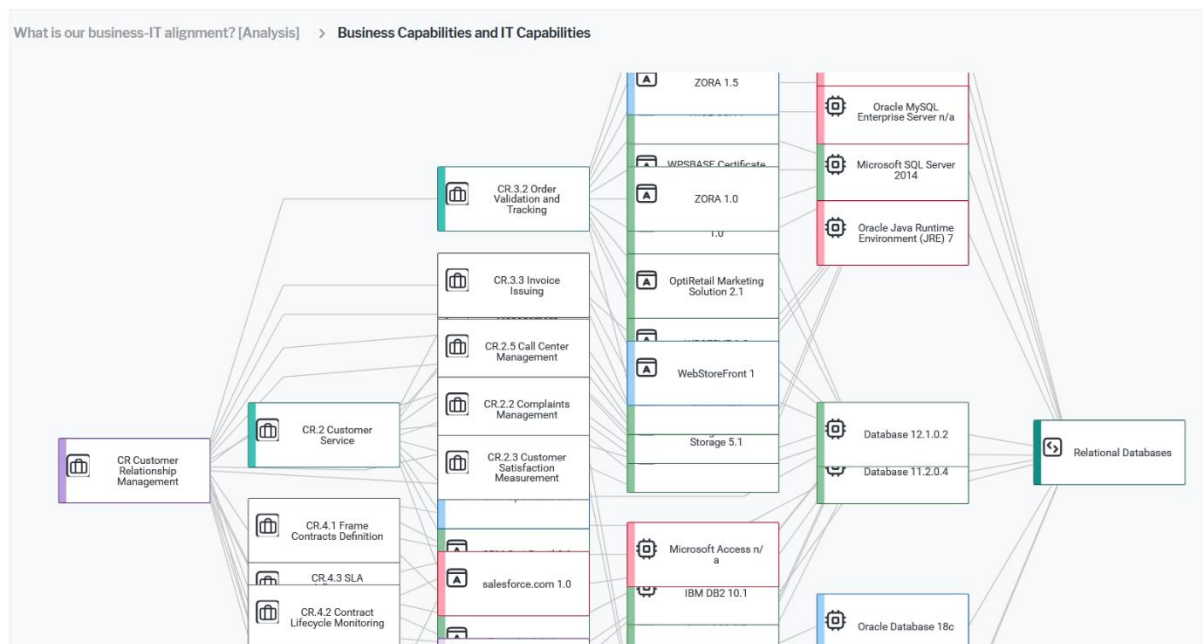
What is our business-IT alignment? [Analysis] > Business Capabilities and IT Capabilities

ZORA 1.5

Oracle MySQL Enterprise Server n/a

WPSBASE Certificate

Microsoft SQL Server 2014

CR.3.2 Order Validation and Tracking

ZORA 1.0

1.0

Oracle Java Runtime Environment (JRE) 7

CR.3.3 Invoice Issuing

OptiRetail Marketing Solution 2.1

CR.2.5 Call Center Management

WebStoreFront 1

CR.2.2 Complaints Management

CR.2 Customer Service

Database 12.1.0.2

Relational Databases

Storage 5.1

CR Customer Relationship Management

CR.2.3 Customer Satisfaction Measurement

Database 11.2.0.4

CR.4.1 Frame Contracts Definition

Microsoft Access n/a

CR.4.3 SLA

salesforce.com 1.0

IBM DB2 10.1

CR.4.2 Contract Lifecycle Monitoring

Oracle Database 18c